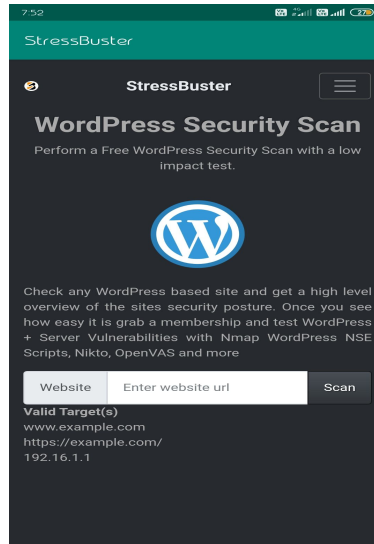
7:52 27

StressBuster

StressBuster

WordPress Security Scan

Perform a Free WordPress Security Scan with a low impact test.

Check any WordPress based site and get a high level overview of the sites security posture. Once you see how easy it is grab a membership and test WordPress + Server Vulnerabilities with Nmap WordPress NSE Scripts, Nikto, OpenVAS and more

Website | Enter website url | Scan

Valid Target(s)
www.example.com
https://example.com/
192.16.1.1